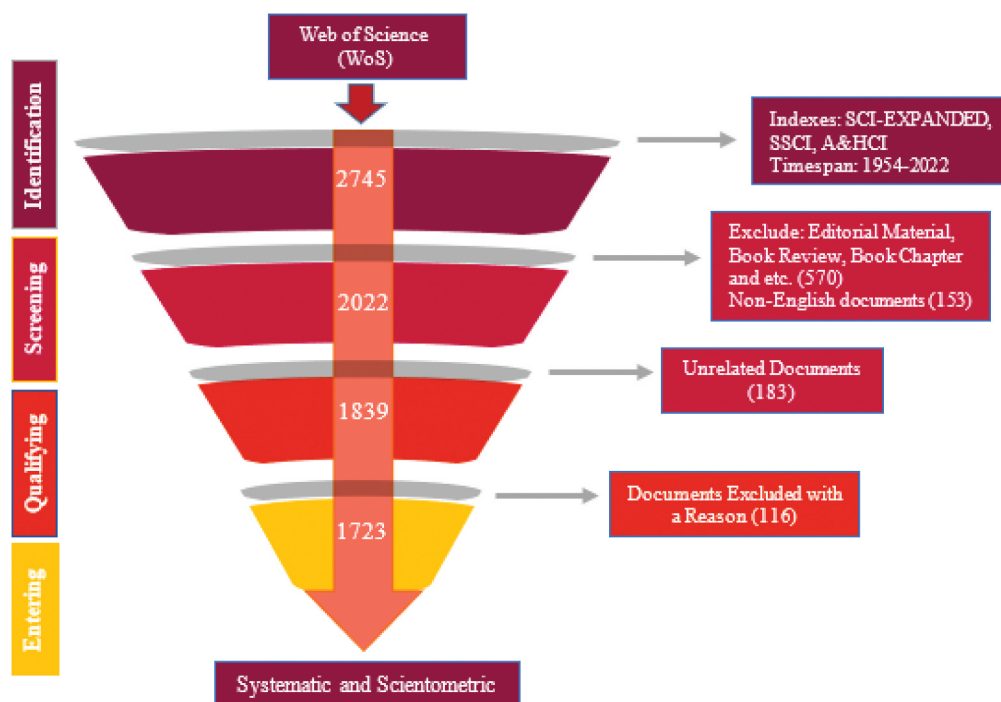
Web of Science (WoS)

Identification

Screening

Qualifying

Entering

2745

Indexes: SCI-EXPANDED, SSCI, A&HCI
Timespan: 1954-2022

2022

Exclude: Editorial Material, Book Review, Book Chapter and etc. (570)
Non-English documents (153)

1839

Unrelated Documents (183)

1723

Documents Excluded with a Reason (116)

Systematic and Scientometric